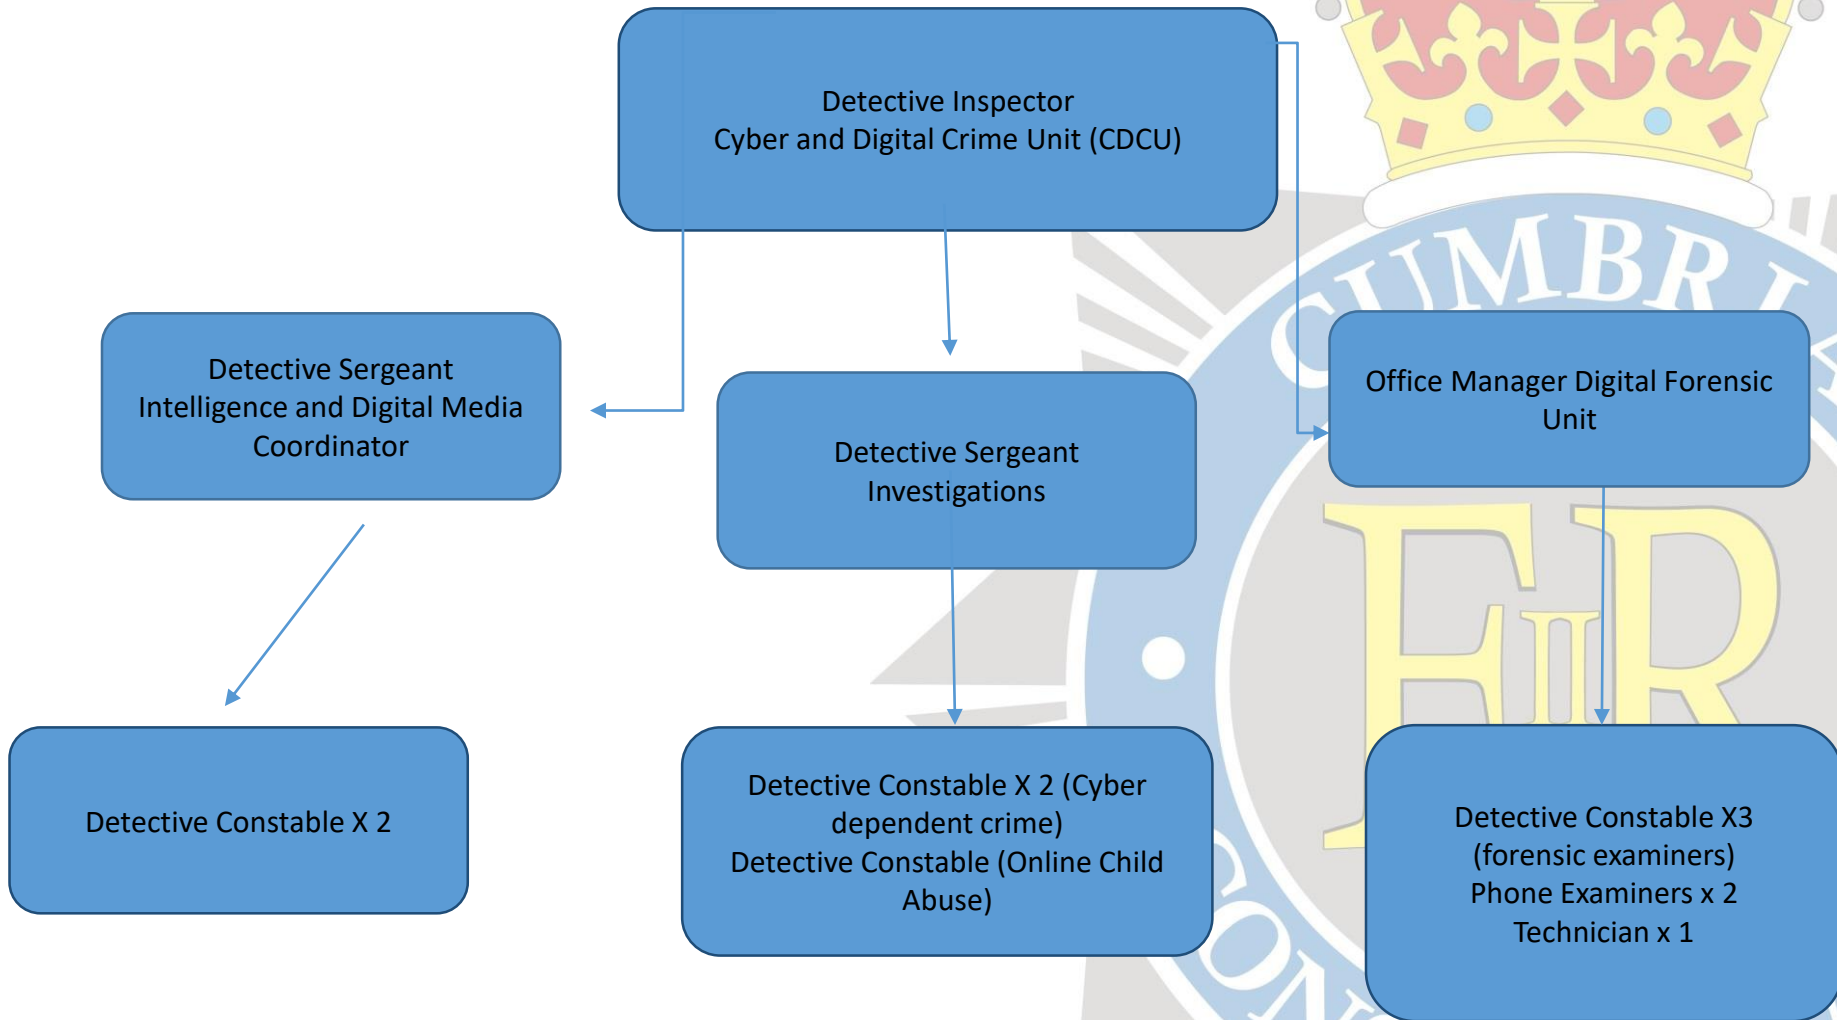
Detective Inspector
Cyber and Digital Crime Unit (CDCU)

Detective Sergeant
Intelligence and Digital Media Coordinator

Detective Sergeant
Investigations

Office Manager Digital Forensic Unit

Detective Constable X 2

Detective Constable X 2 (Cyber dependent crime)
Detective Constable (Online Child Abuse)

Detective Constable X3 (forensic examiners)
Phone Examiners x 2
Technician x 1

CUMBRIA
EIIR